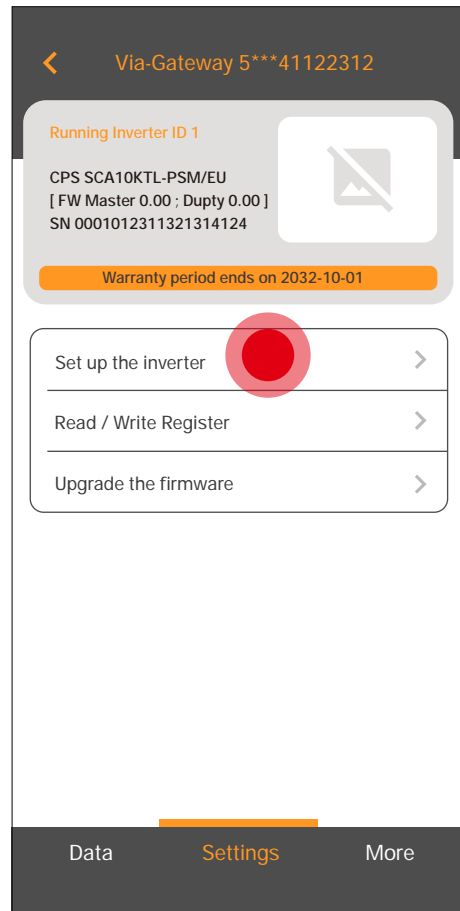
Via-Gateway 5***41122312

Running Inverter ID 1

CPS SCA10KTL-PSM/EU
[ FW Master 0.00 ; Dupty 0.00 ]
SN 0001012311321314124

Warranty period ends on 2032-10-01

Set up the inverter

Read / Write Register

Upgrade the firmware

Data

Settings

More